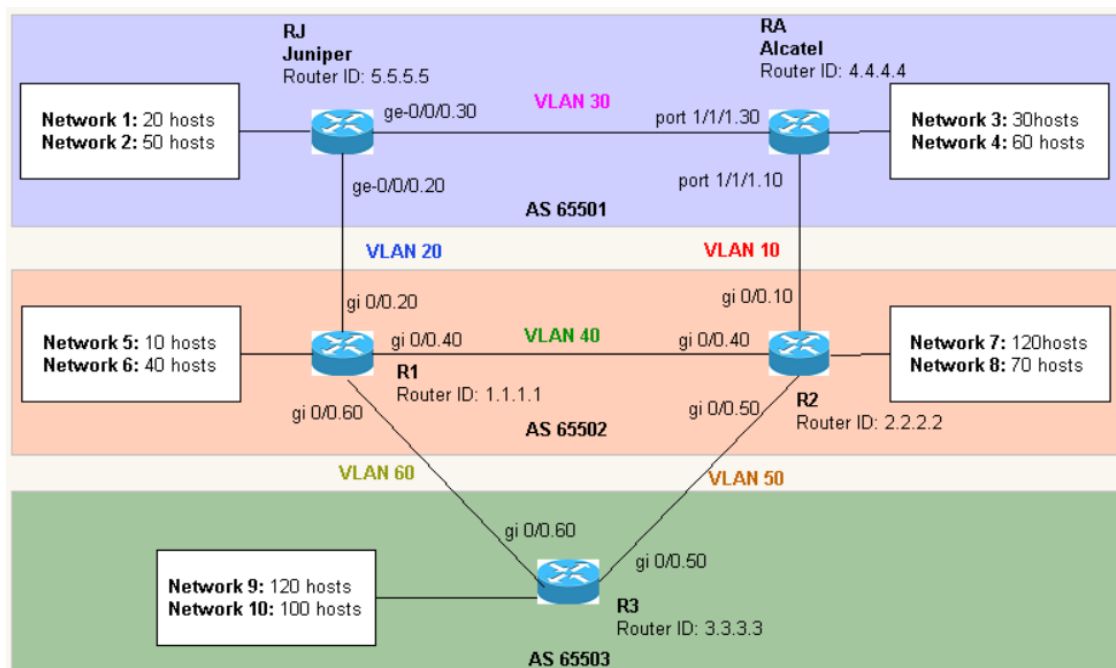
RJ
Juniper
Router ID: 5.5.5.5

RA
Alcatel
Router ID: 4.4.4.4

Network 1: 20 hosts
Network 2: 50 hosts

ge-0/0/0.30

VLAN 30

port 1/1/1.30

Network 3: 30hosts
Network 4: 60 hosts

ge-0/0/0.20

port 1/1/1.10

AS 65501

VLAN 20

VLAN 10

gi 0/0.20

gi 0/0.10

Network 5: 10 hosts
Network 6: 40 hosts

gi 0/0.40

VLAN 40

gi 0/0.40

Network 7: 120hosts
Network 8: 70 hosts

R1
Router ID: 1.1.1.1

gi 0/0.60

gi 0/0.50

R2
Router ID: 2.2.2.2

AS 65502

VLAN 60

VLAN 50

gi 0/0.60

gi 0/0.50

Network 9: 120 hosts
Network 10: 100 hosts

R3
Router ID: 3.3.3.3

AS 65503